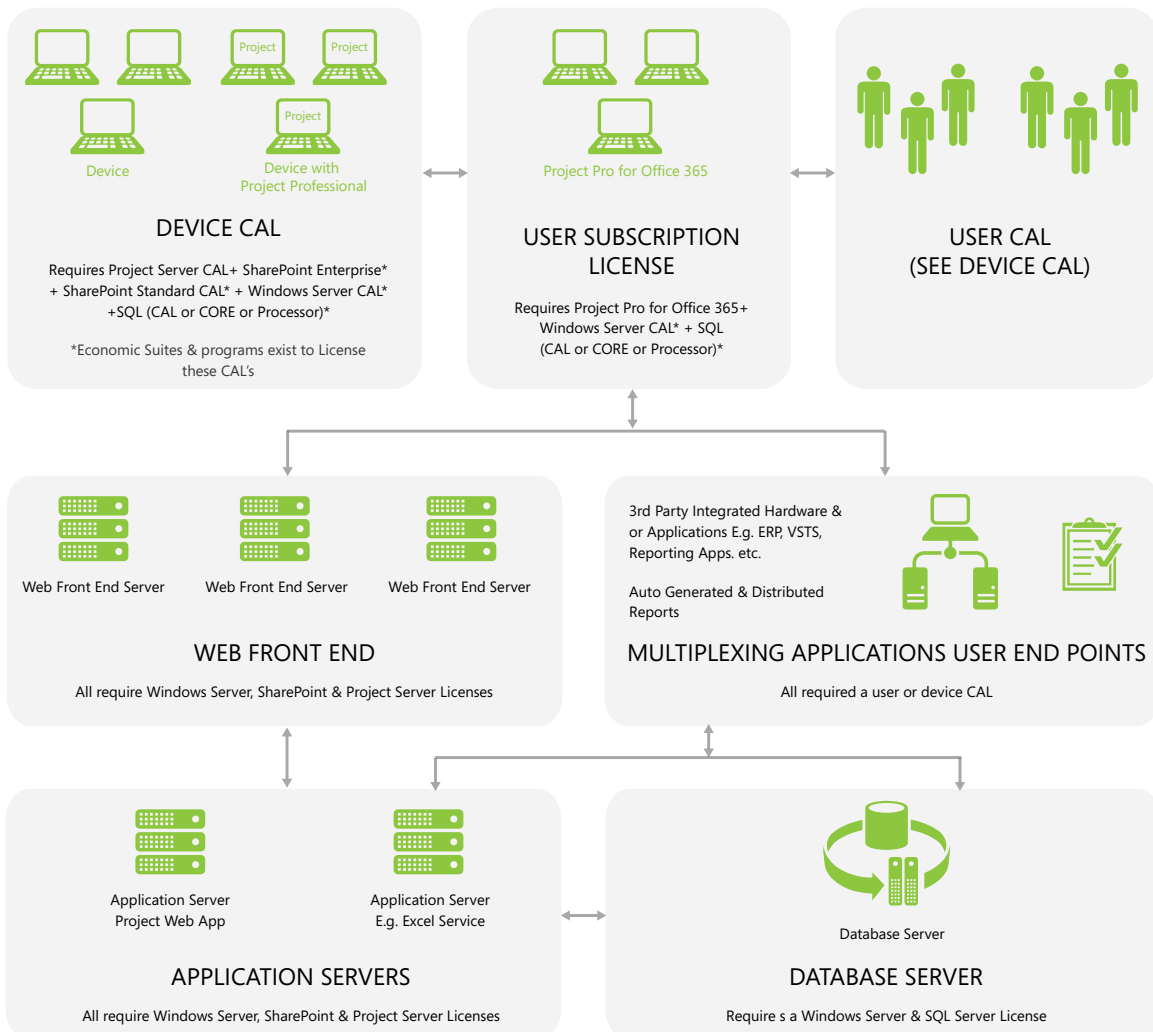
Project Project

Project

Device

Device with Project Professional

DEVICE CAL

Requires Project Server CAL+ SharePoint Enterprise* + SharePoint Standard CAL* + Windows Server CAL* +SQL (CAL or CORE or Processor)*

*Economic Suites & programs exist to License these CAL's

Project Pro for Office 365

USER SUBSCRIPTION LICENSE

Requires Project Pro for Office 365+ Windows Server CAL* + SQL (CAL or CORE or Processor)*

USER CAL (SEE DEVICE CAL)

Web Front End Server

Web Front End Server

Web Front End Server

WEB FRONT END

All require Windows Server, SharePoint & Project Server Licenses

3rd Party Integrated Hardware & or Applications E.g. ERP, VSTS, Reporting Apps. etc.

Auto Generated & Distributed Reports

MULTIPLEXING APPLICATIONS USER END POINTS

All required a user or device CAL

Application Server Project Web App

Application Server E.g. Excel Service

APPLICATION SERVERS

All require Windows Server, SharePoint & Project Server Licenses

Database Server

DATABASE SERVER

Require s a Windows Server & SQL Server License